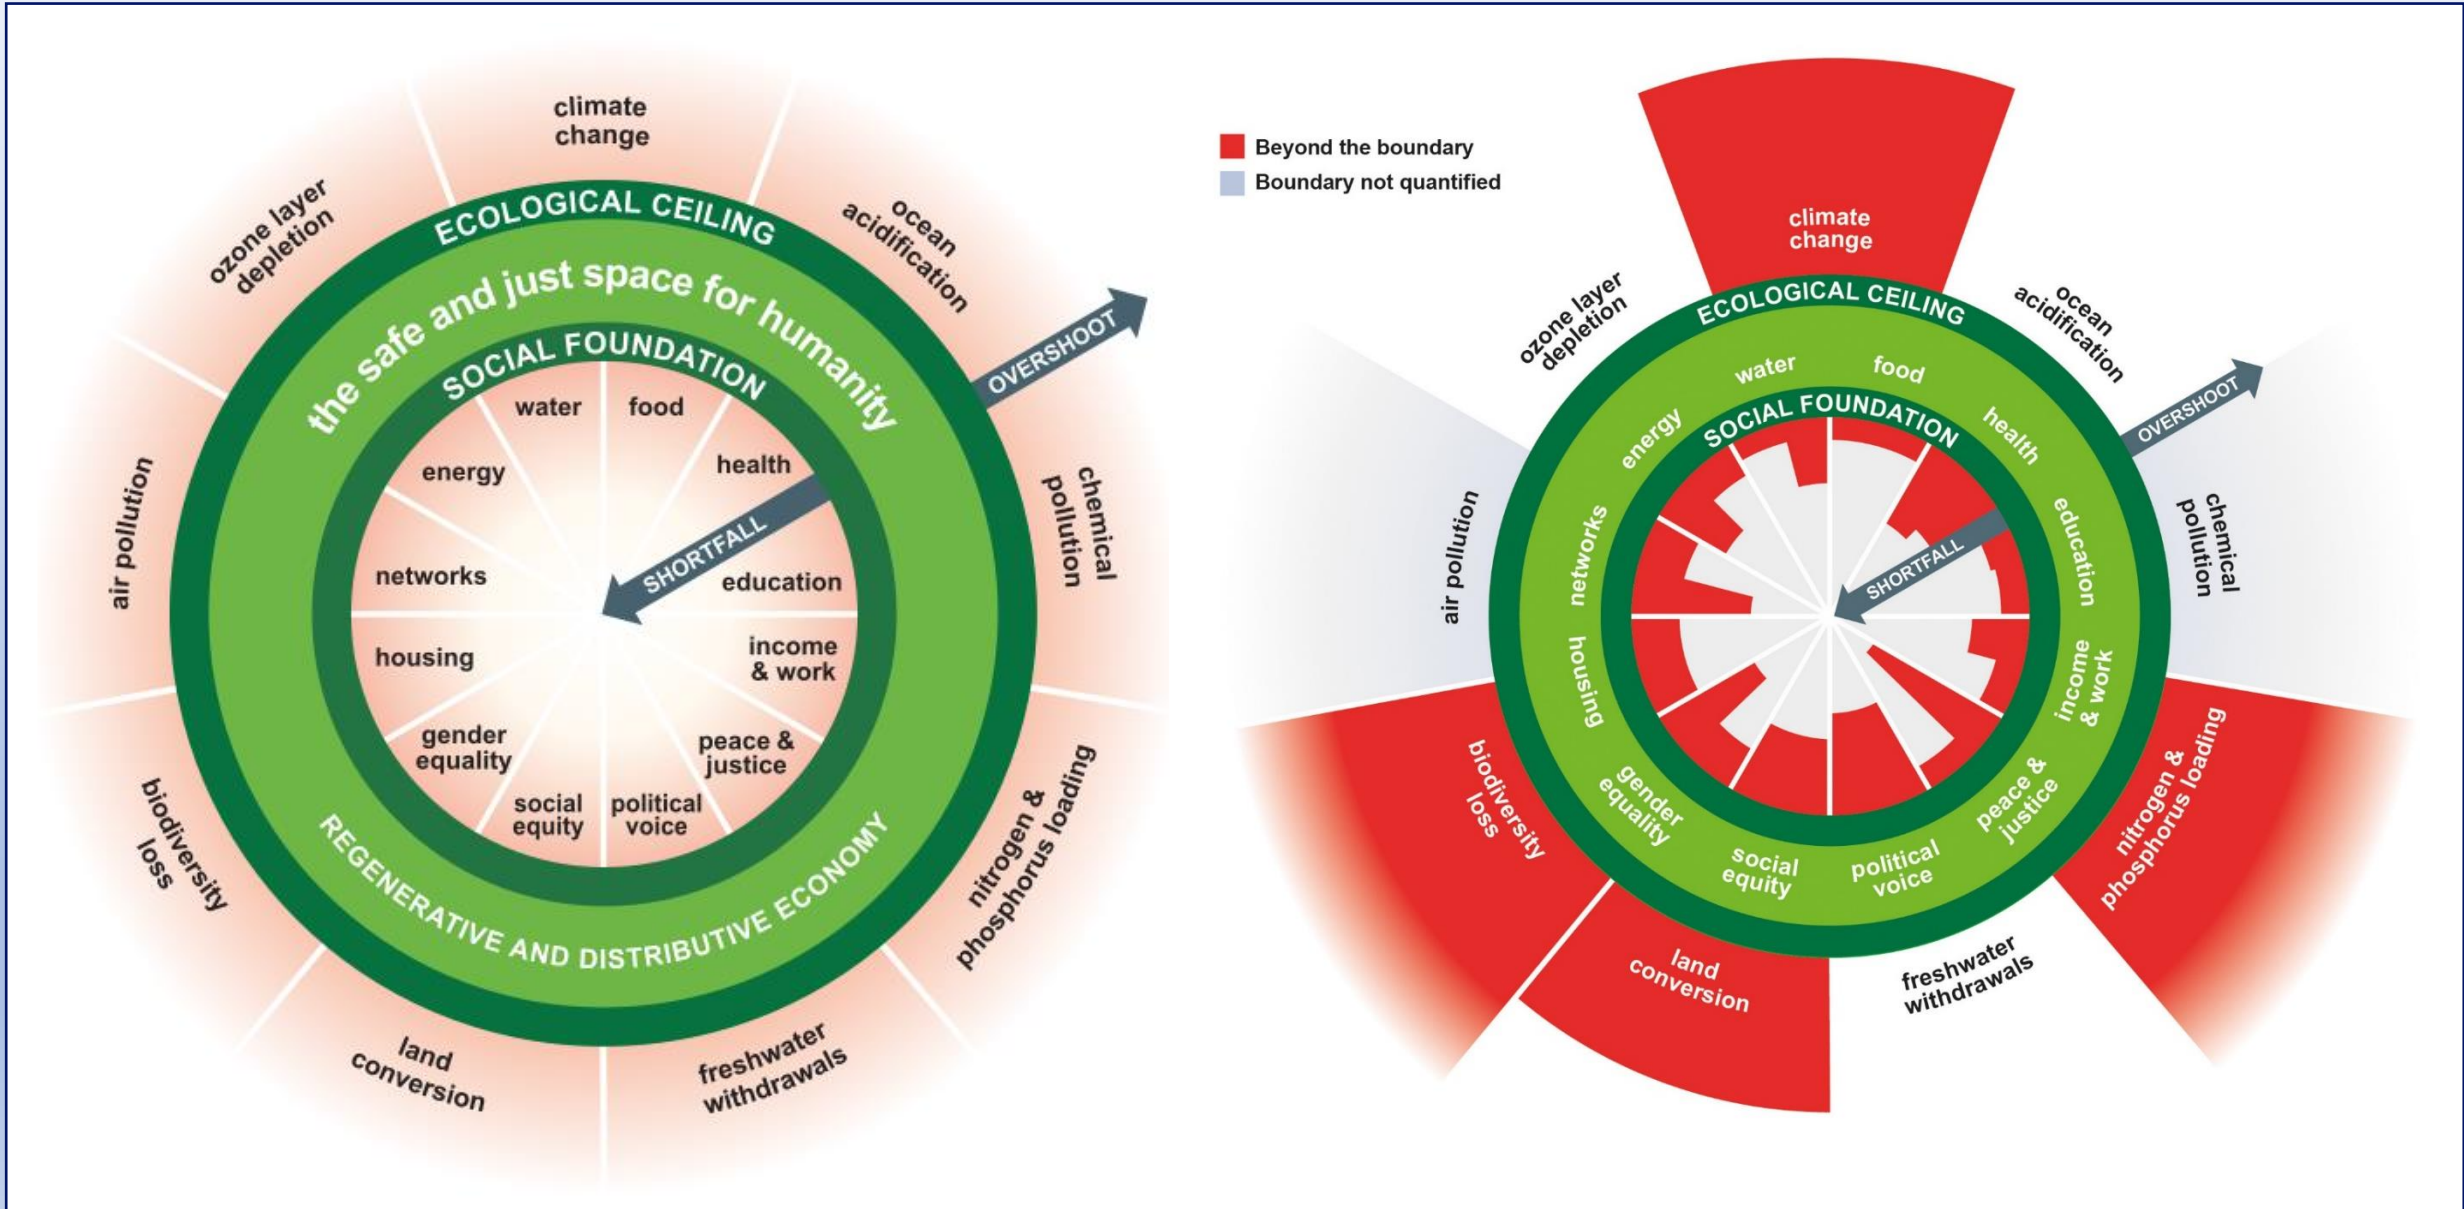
climate change
ozone layer depletion
ocean acidification
ECOLOGICAL CEILING
the safe and just space for humanity
OVERSHOOT
SOCIAL FOUNDATION
water
food
energy
health
SHORTFALL
networks
education
air pollution
chemical pollution
housing
income & work
gender equality
peace & justice
social equity
political voice
REGENERATIVE AND DISTRIBUTIVE ECONOMY
biodiversity loss
nitrogen & phosphorus loading
land conversion
freshwater withdrawals

Beyond the boundary
Boundary not quantified

climate change
ozone layer depletion
ECOLOGICAL CEILING
ocean acidification
water
food
energy
SOCIAL FOUNDATION
health
OVERSHOOT
networks
education
SHORTFALL
air pollution
chemical pollution
housing
income & work
biodiversity loss
gender equality
peace & justice
nitrogen & phosphorus loading
social equity
political voice
land conversion
freshwater withdrawals